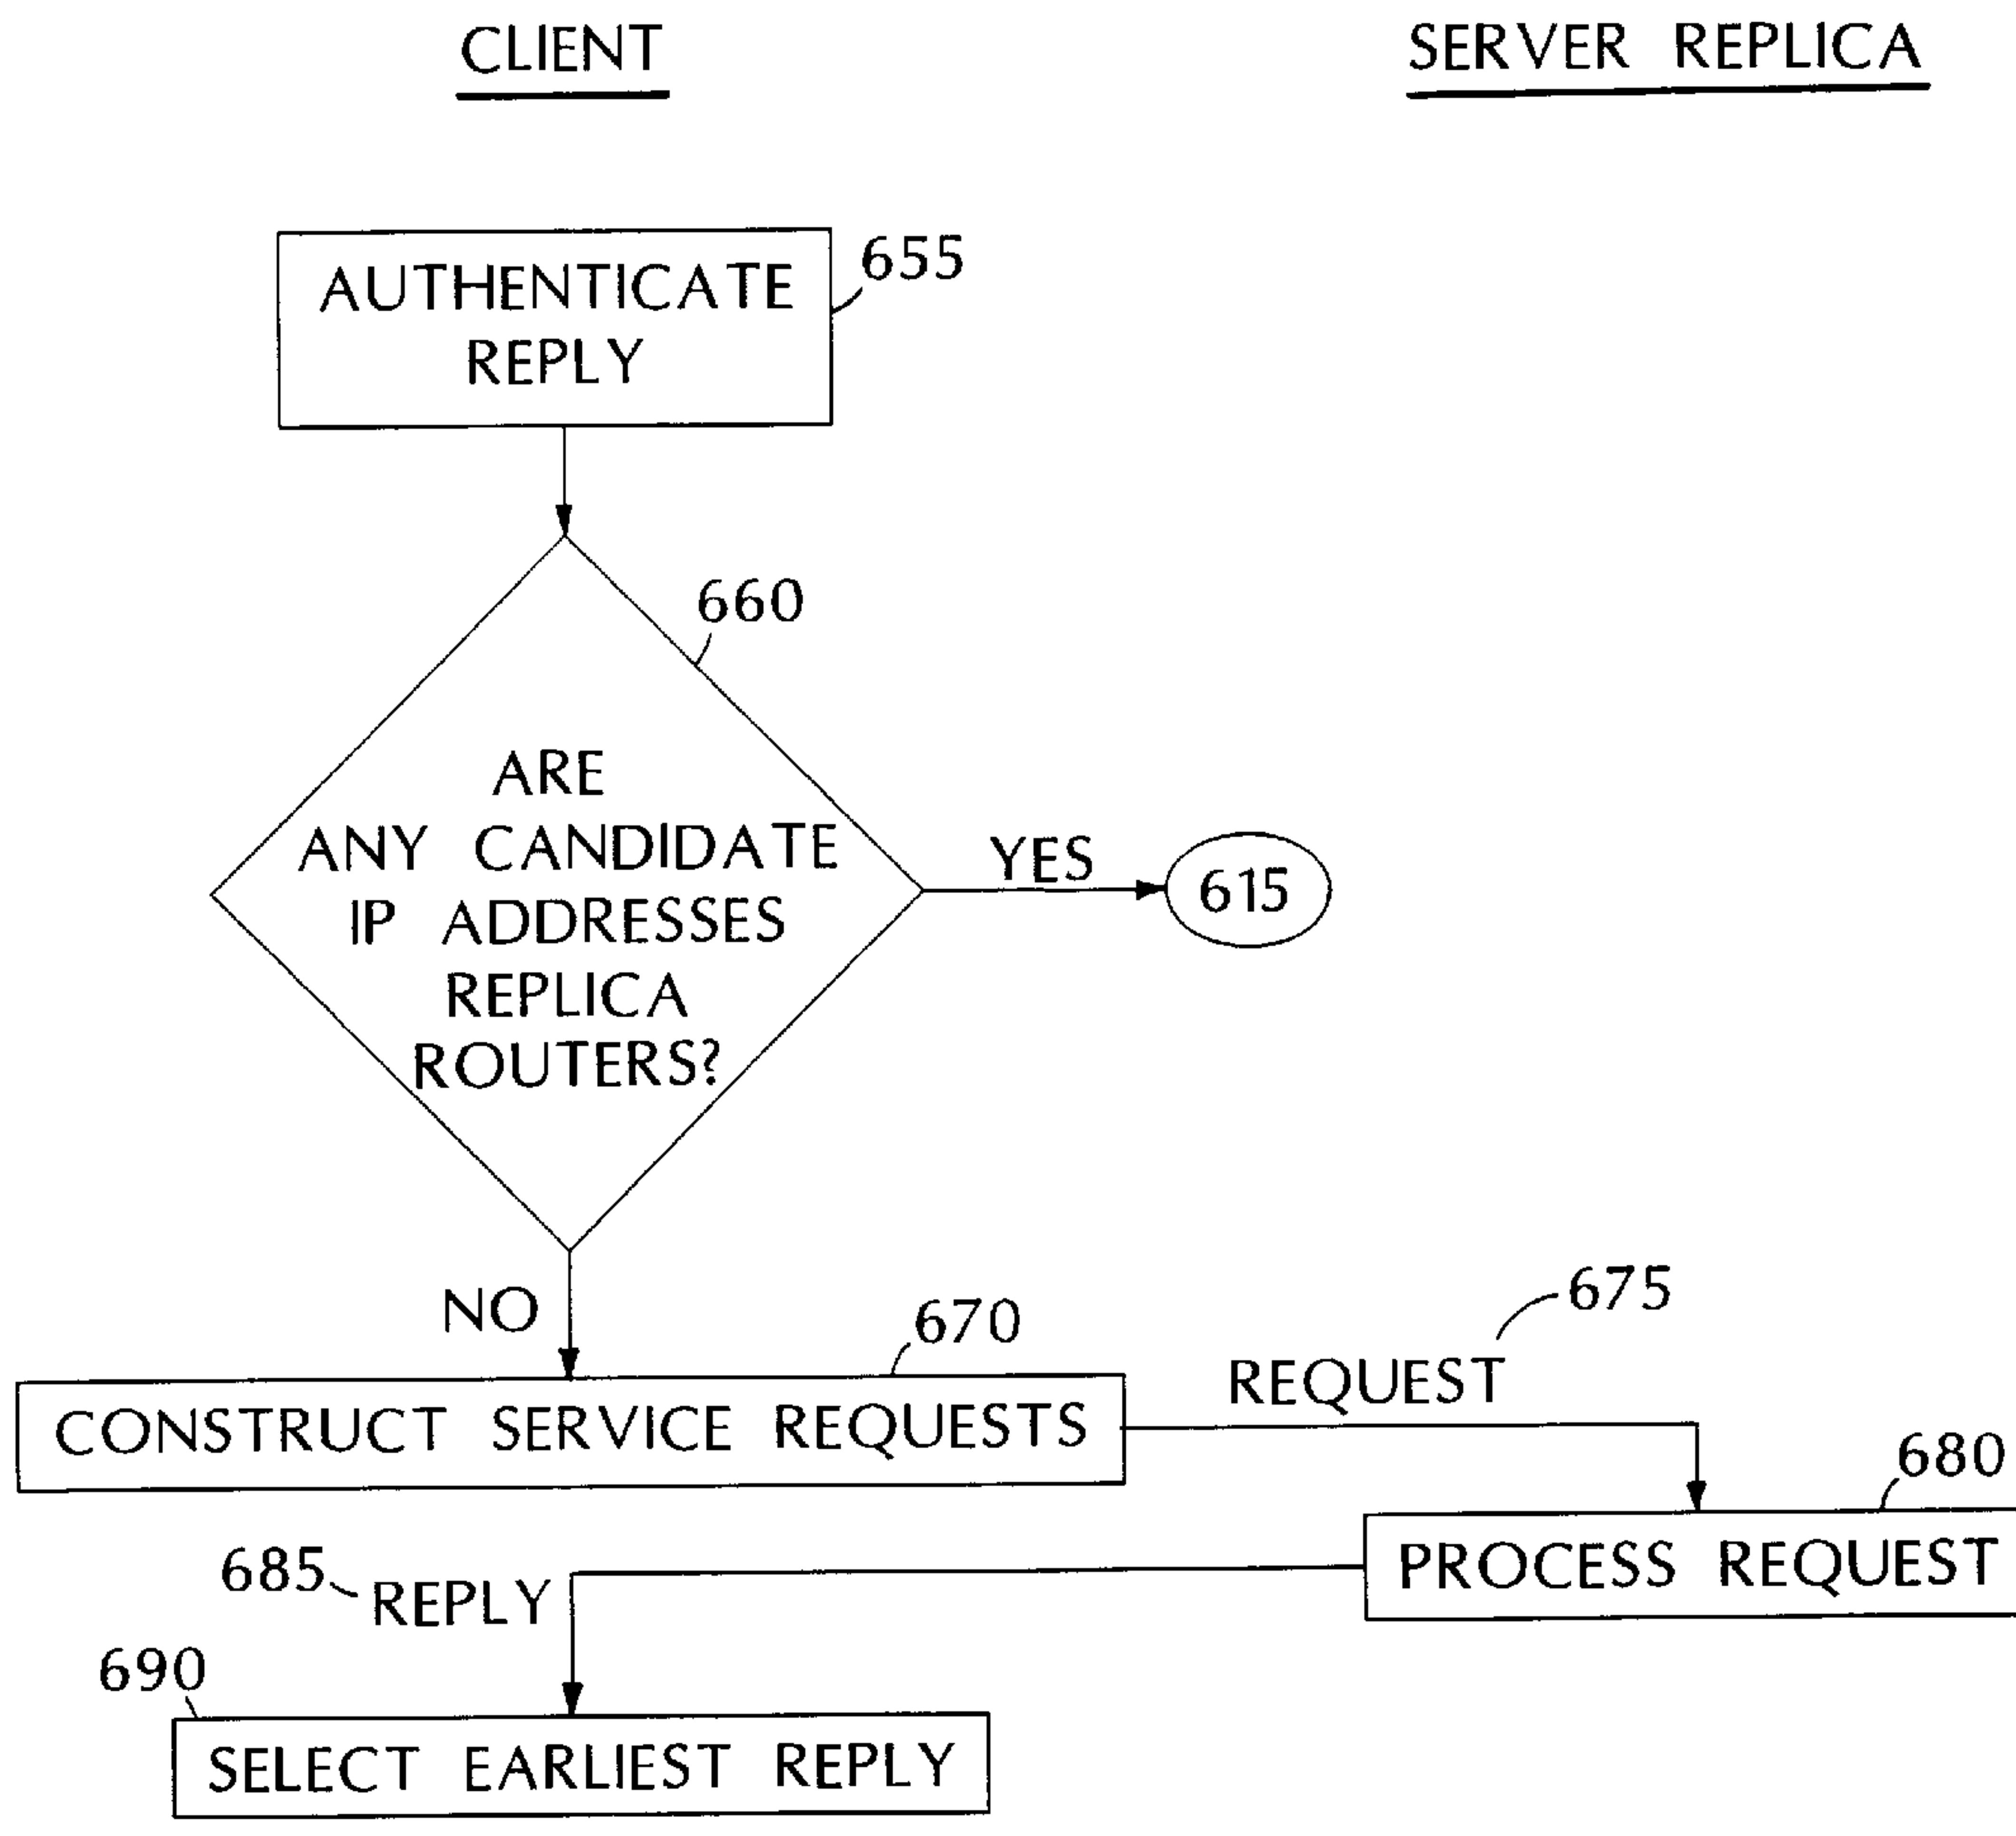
CLIENT

SERVER REPLICA

AUTHENTICATE REPLY

655

660

ARE ANY CANDIDATE IP ADDRESSES REPLICA ROUTERS?

YES

615

NO

670

CONSTRUCT SERVICE REQUESTS

675

REQUEST

680

PROCESS REQUEST

685

REPLY

690

SELECT EARLIEST REPLY